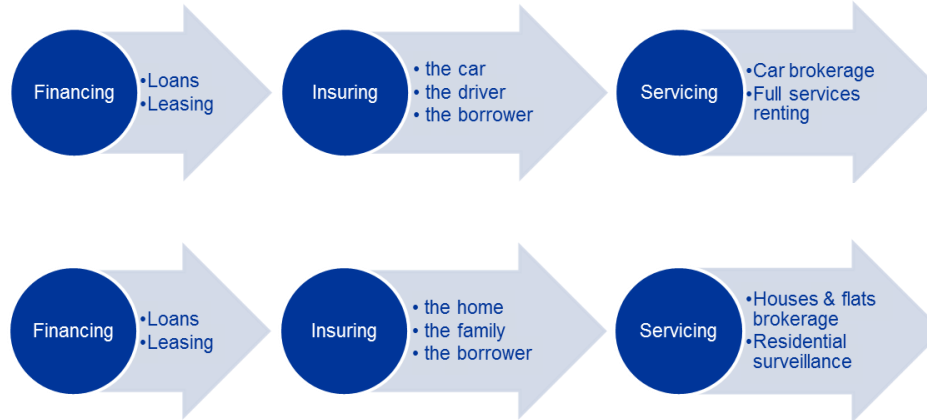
Financing
•Loans
•Leasing

Insuring
• the car
• the driver
• the borrower

Servicing
•Car brokerage
•Full services renting

Financing
•Loans
•Leasing

Insuring
• the home
• the family
• the borrower

Servicing
•Houses & flats brokerage
•Residential surveillance